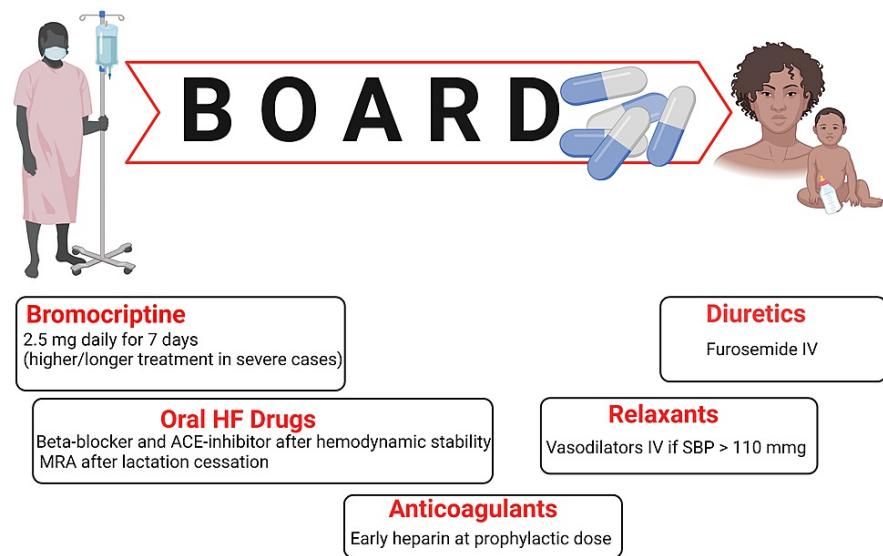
B O A R D

Bromocriptine
2.5 mg daily for 7 days
(higher/longer treatment in severe cases)

Diuretics
Furosemide IV

Oral HF Drugs
Beta-blocker and ACE-inhibitor after hemodynamic stability
MRA after lactation cessation

Relaxants
Vasodilators IV if SBP > 110 mmg

Anticoagulants
Early heparin at prophylactic dose